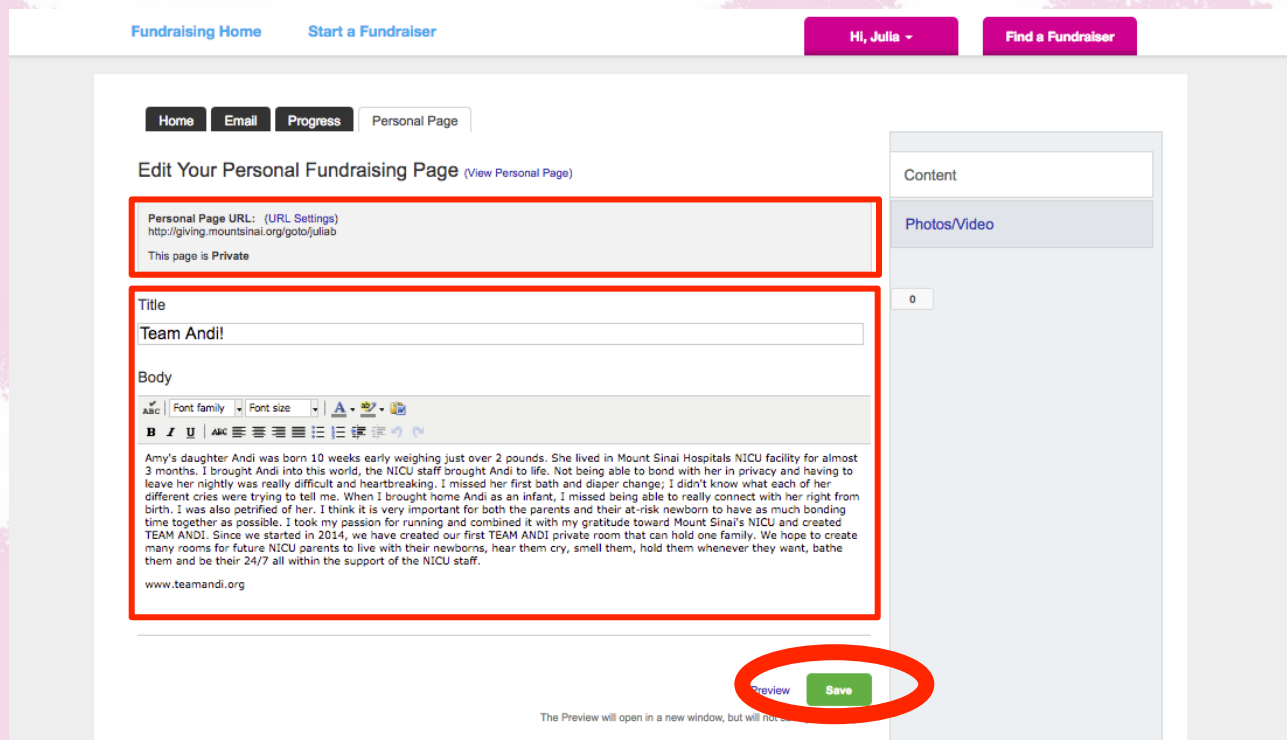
Fundraising Home Start a Fundraiser

Hi, Julia

Find a Fundraiser

Home Email Progress Personal Page

Edit Your Personal Fundraising Page (View Personal Page)

Personal Page URL: (URL Settings)
http://giving.mountsinai.org/goto/juliab

This page is Private

Content

Photos/Video

0

Title

Team Andi!

Body

Font family Font size

B I U

Amy's daughter Andi was born 10 weeks early weighing just over 2 pounds. She lived in Mount Sinai Hospitals NICU facility for almost 3 months. I brought Andi into this world, the NICU staff brought Andi to life. Not being able to bond with her in privacy and having to leave her nightly was really difficult and heartbreaking. I missed her first bath and diaper change; I didn't know what each of her different cries were trying to tell me. When I brought home Andi as an infant, I missed being able to really connect with her right from birth. I was also petrified of her. I think it is very important for both the parents and their at-risk newborn to have as much bonding time together as possible. I took my passion for running and combined it with my gratitude toward Mount Sinai's NICU and created TEAM ANDI. Since we started in 2014, we have created our first TEAM ANDI private room that can hold one family. We hope to create many rooms for future NICU parents to live with their newborns, hear them cry, smell them, hold them whenever they want, bathe them and be their 24/7 all within the support of the NICU staff.

www.teamandi.org

Preview Save

The Preview will open in a new window, but will not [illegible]